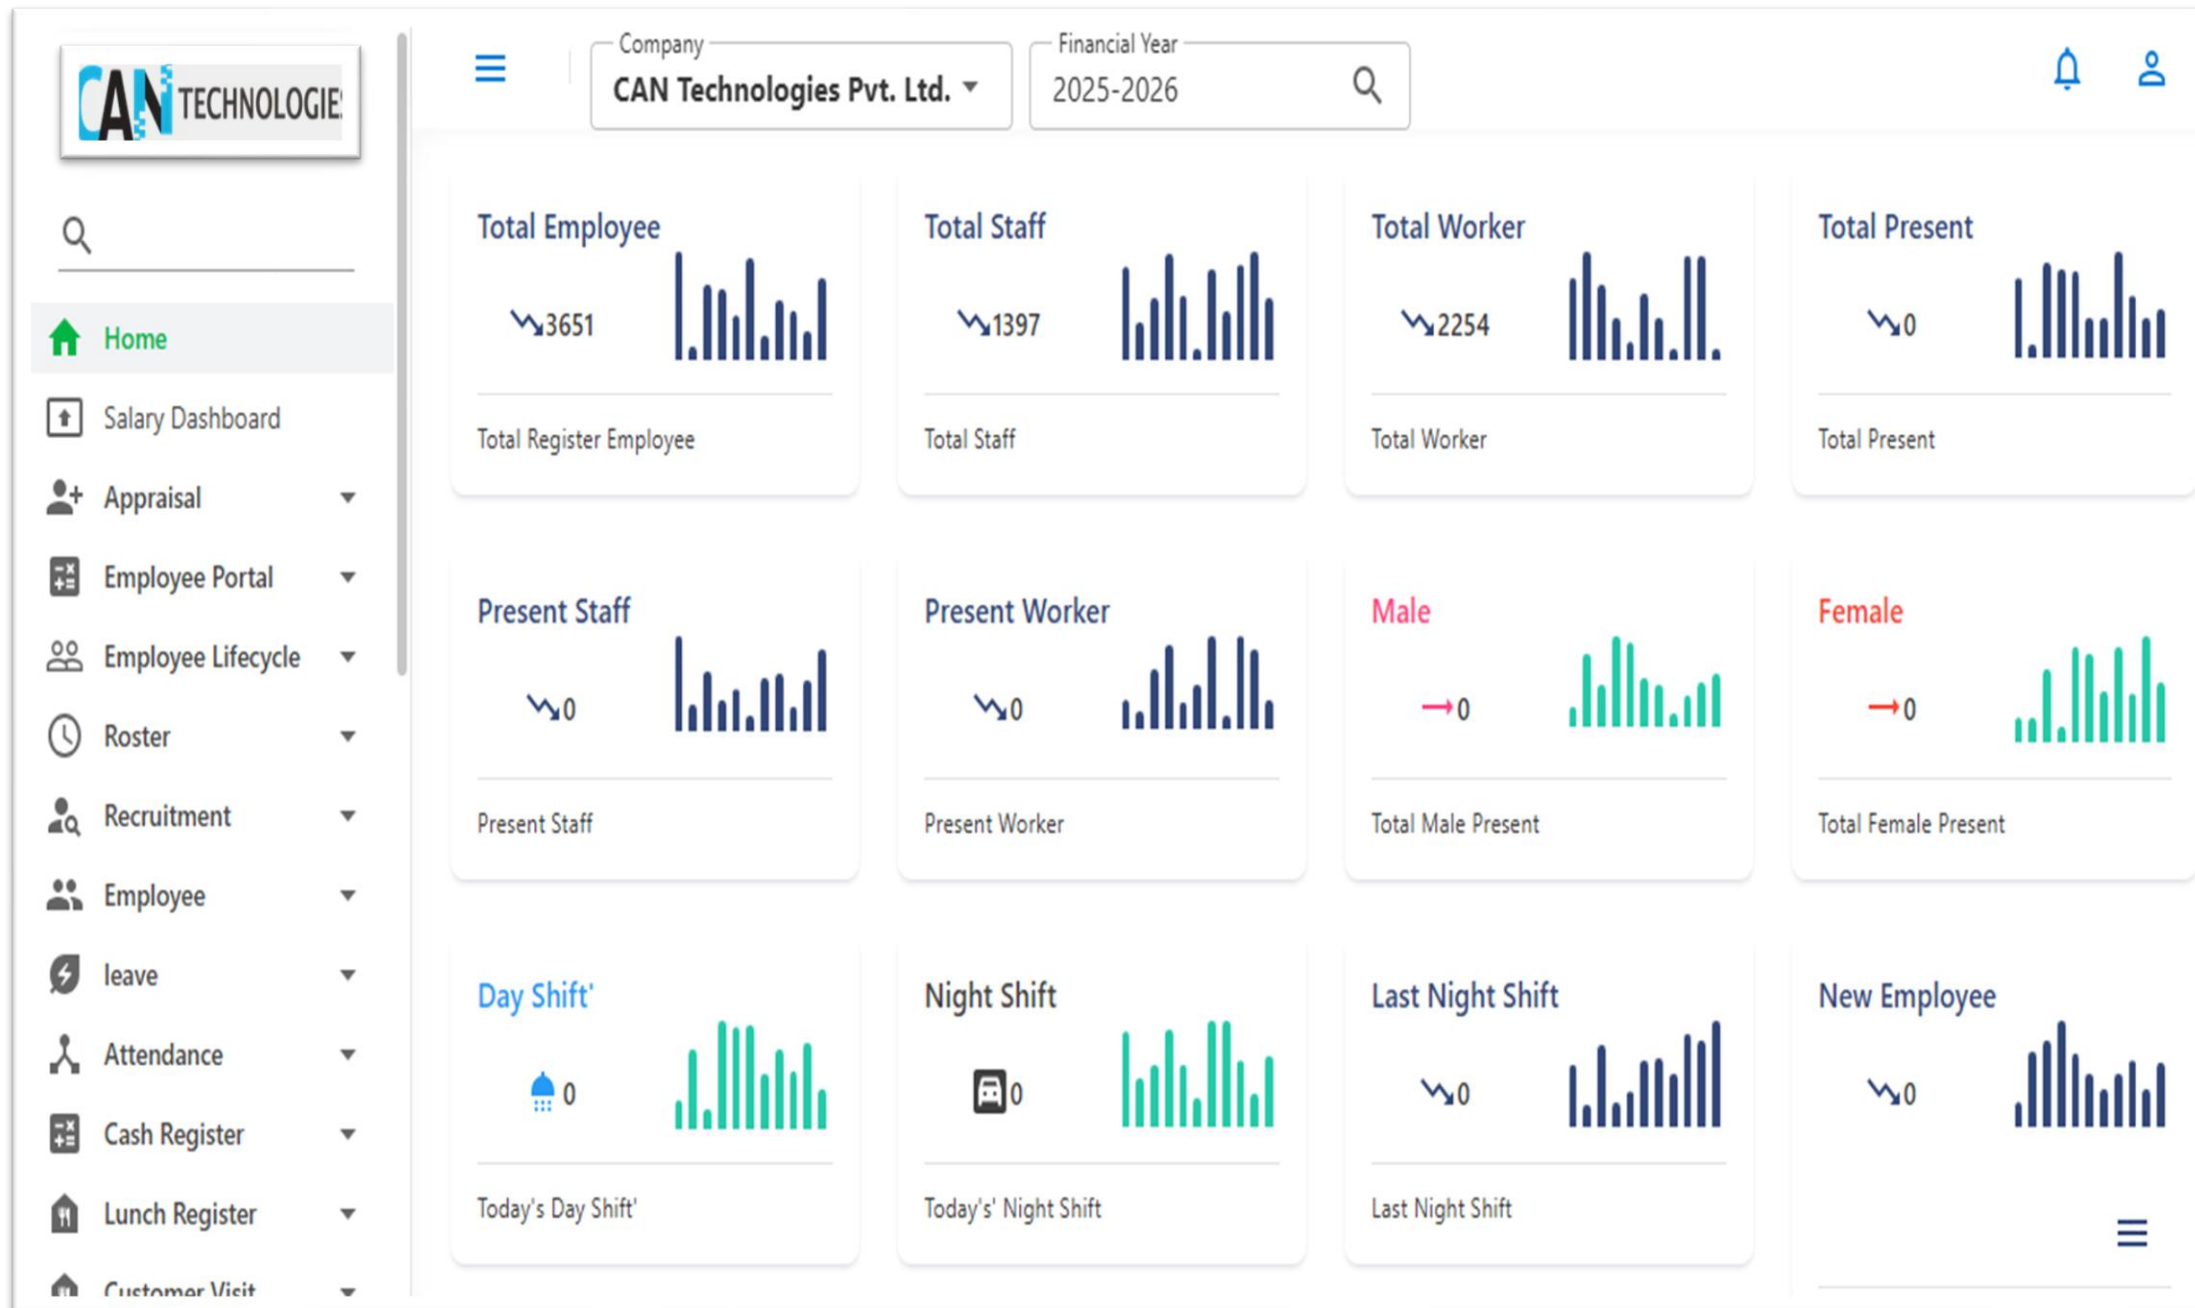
CAN TECHNOLOGIE

Home
Salary Dashboard
Appraisal
Employee Portal
Employee Lifecycle
Roster
Recruitment
Employee
leave
Attendance
Cash Register
Lunch Register
Customer Visit

Company
CAN Technologies Pvt. Ltd.
Financial Year
2025-2026

Total Employee
3651
Total Register Employee

Total Staff
1397
Total Staff

Total Worker
2254
Total Worker

Total Present
0
Total Present

Present Staff
0
Present Staff

Present Worker
0
Present Worker

Male
0
Total Male Present

Female
0
Total Female Present

Day Shift'
0
Today's Day Shift'

Night Shift
0
Today's' Night Shift

Last Night Shift
0
Last Night Shift

New Employee
0